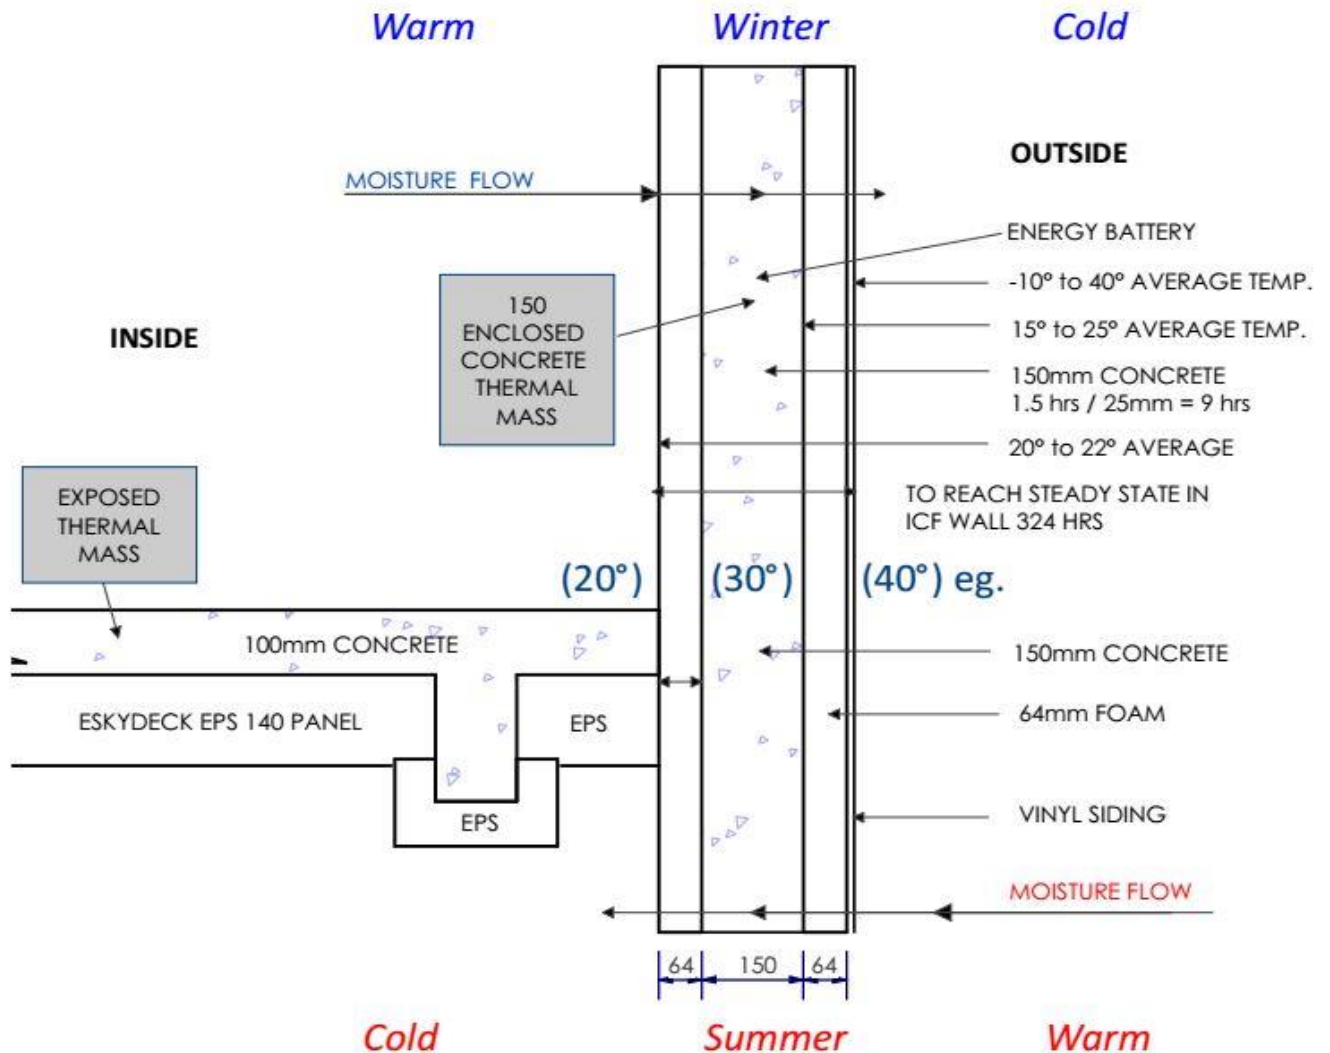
Warm Winter Cold

OUTSIDE

MOISTURE FLOW

ENERGY BATTERY

150 ENCLOSED CONCRETE THERMAL MASS

-10° to 40° AVERAGE TEMP.

INSIDE

15° to 25° AVERAGE TEMP.

150mm CONCRETE
1.5 hrs / 25mm = 9 hrs

20° to 22° AVERAGE

EXPOSED THERMAL MASS

TO REACH STEADY STATE IN ICF WALL 324 HRS

(20°) (30°) (40°) eg.

100mm CONCRETE

150mm CONCRETE

ESKYDECK EPS 140 PANEL

EPS

64mm FOAM

EPS

VINYL SIDING

MOISTURE FLOW

64 150 64

Cold Summer Warm